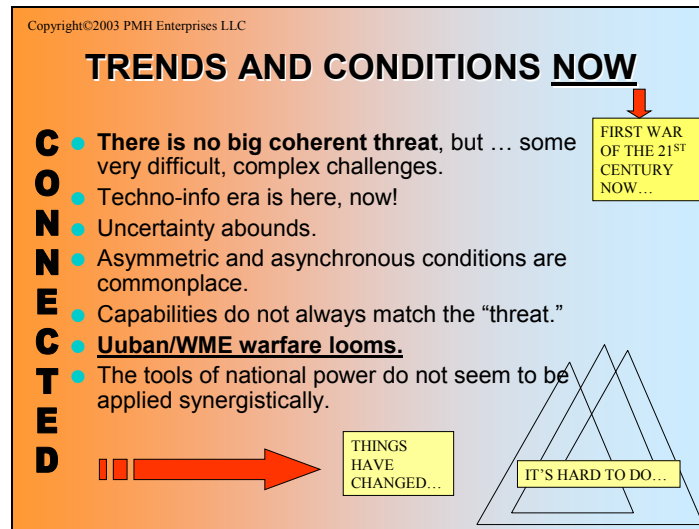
Copyright©2003 PMH Enterprises LLC

TRENDS AND CONDITIONS NOW

FIRST WAR OF THE 21$^{ST}$ CENTURY NOW…

C
O
N
N
E
C
T
E
D

- There is no big coherent threat, but … some very difficult, complex challenges.
- Techno-info era is here, now!
- Uncertainty abounds.
- Asymmetric and asynchronous conditions are commonplace.
- Capabilities do not always match the "threat."
- Uuban/WME warfare looms.
- The tools of national power do not seem to be applied synergistically.

THINGS HAVE CHANGED…

IT'S HARD TO DO…